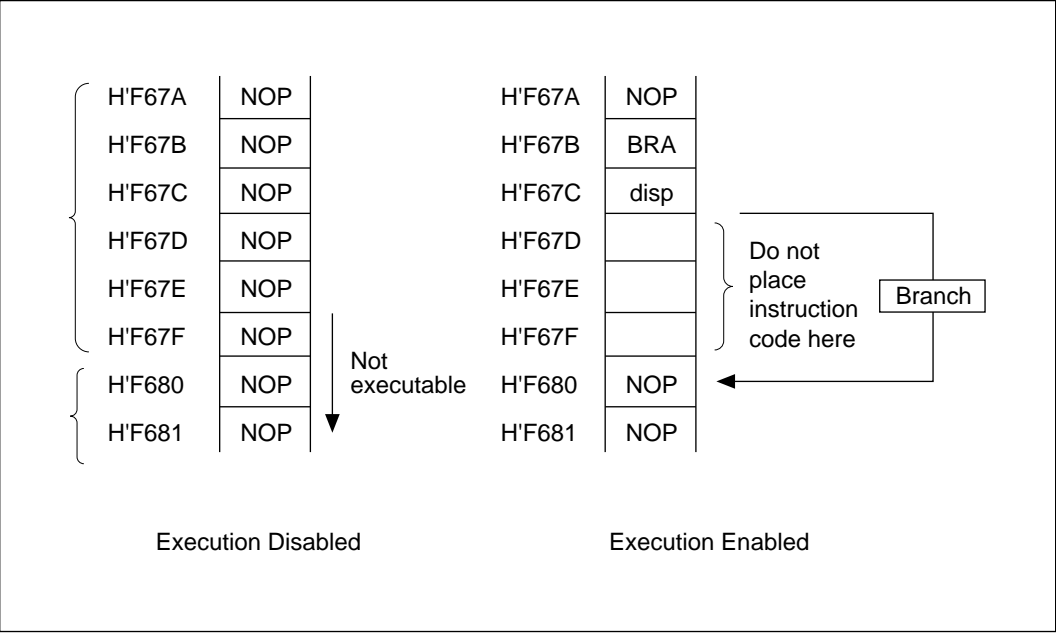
| H'F67A | NOP |
|---|---|
| H'F67B | NOP |
| H'F67C | NOP |
| H'F67D | NOP |
| H'F67E | NOP |
| H'F67F | NOP |
| H'F680 | NOP |
| H'F681 | NOP |

Not executable

Execution Disabled

| H'F67A | NOP |
|---|---|
| H'F67B | BRA |
| H'F67C | disp |
| H'F67D | |
| H'F67E | |
| H'F67F | |
| H'F680 | NOP |
| H'F681 | NOP |

Do not place instruction code here

Branch

Execution Enabled